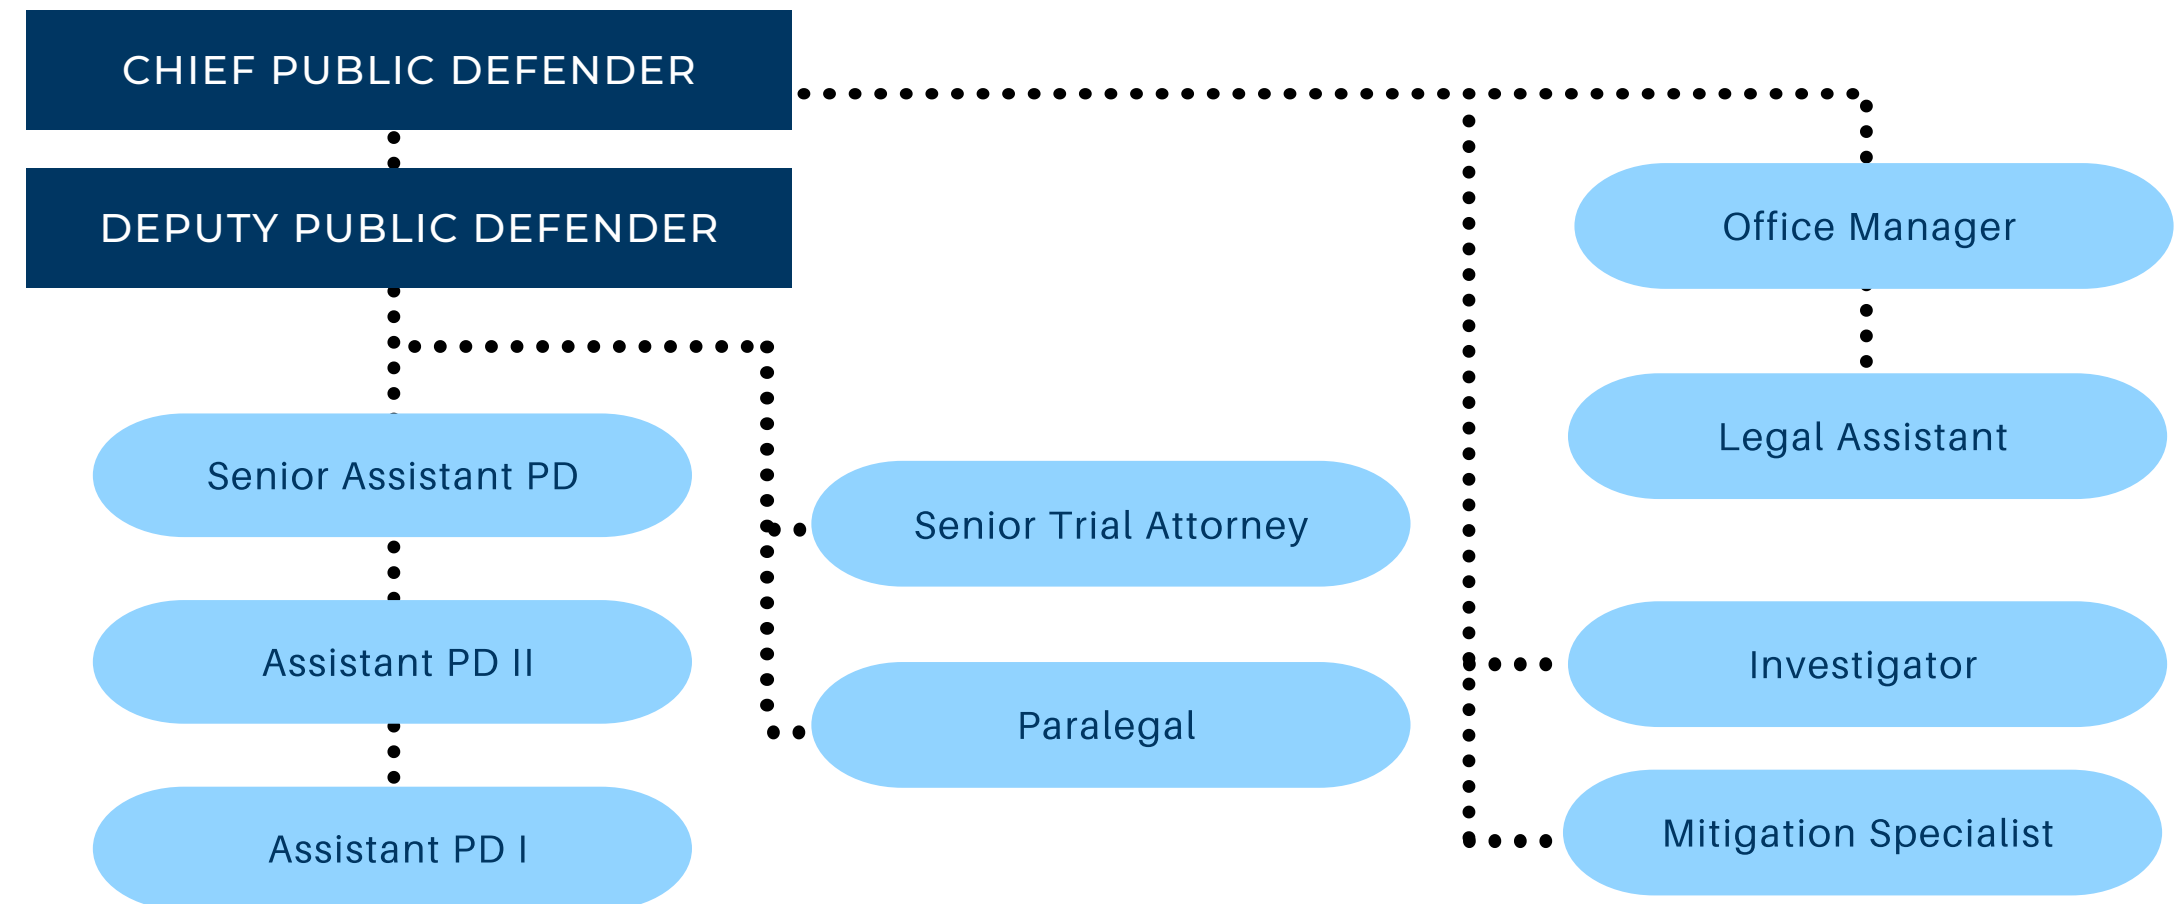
CHIEF PUBLIC DEFENDER

DEPUTY PUBLIC DEFENDER

Office Manager

Legal Assistant

Senior Assistant PD

Senior Trial Attorney

Assistant PD II

Investigator

Paralegal

Mitigation Specialist

Assistant PD I